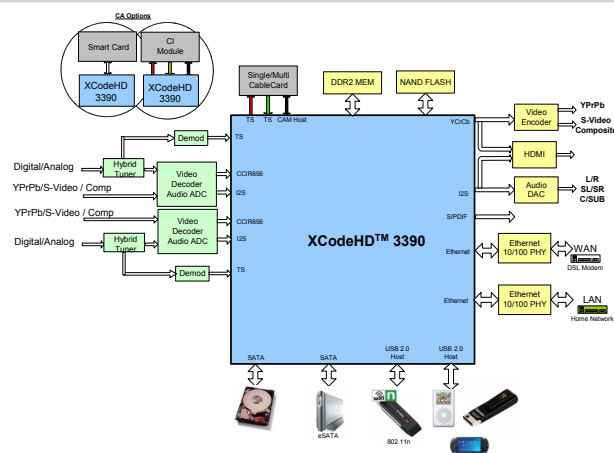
CA Options

Smart Card

CI Module

XCodeHD 3390

XCodeHD 3390

Single/Multi CableCard

DDR2 MEM

NAND FLASH

TS TS CAM Host

Demod

TS

YCrCb

Video Encoder

YPrPb

S-Video

Composite

Digital/Analog

Hybrid Tuner

Video Decoder Audio ADC

CCIR656

I2S

HDMI

YPrPb/S-Video / Comp

Audio DAC

L/R

SL/SR

C/SUB

I2S

S/PDIF

YPrPb/S-Video / Comp

Video Decoder Audio ADC

CCIR656

I2S

XCodeHD$^{TM}$ 3390

Digital/Analog

Hybrid Tuner

Ethernet

Ethernet 10/100 PHY

WAN

DSL Modem

Demod

TS

Ethernet

Ethernet 10/100 PHY

LAN

Home Network

SATA

SATA

USB 2.0 Host

USB 2.0 Host

eSATA

802.11n